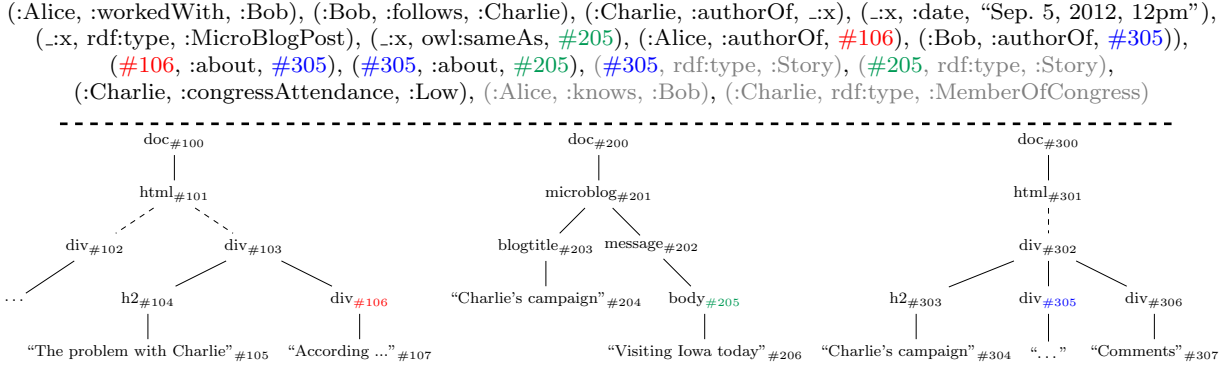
(:Alice, :workedWith, :Bob), (:Bob, :follows, :Charlie), (:Charlie, :authorOf, _:x), (_:x, :date, “Sep. 5, 2012, 12pm”), (_:x, rdf:type, :MicroBlogPost), (_:x, owl:sameAs, #205), (:Alice, :authorOf, #106), (:Bob, :authorOf, #305)), (#106, :about, #305), (#305, :about, #205), (#305, rdf:type, :Story), (#205, rdf:type, :Story), (:Charlie, :congressAttendance, :Low), (:Alice, :knows, :Bob), (:Charlie, rdf:type, :MemberOfCongress)

doc$_{\#100}$
html$_{\#101}$
div$_{\#102}$
div$_{\#103}$
...
h2$_{\#104}$
div$_{\#106}$
“The problem with Charlie”$_{\#105}$
“According ...”$_{\#107}$

doc$_{\#200}$
microblog$_{\#201}$
blogtitle$_{\#203}$
message$_{\#202}$
“Charlie’s campaign”$_{\#204}$
body$_{\#205}$
“Visiting Iowa today”$_{\#206}$

doc$_{\#300}$
html$_{\#301}$
div$_{\#302}$
h2$_{\#303}$
div$_{\#305}$
div$_{\#306}$
“Charlie’s campaign”$_{\#304}$
“...”
“Comments”$_{\#307}$